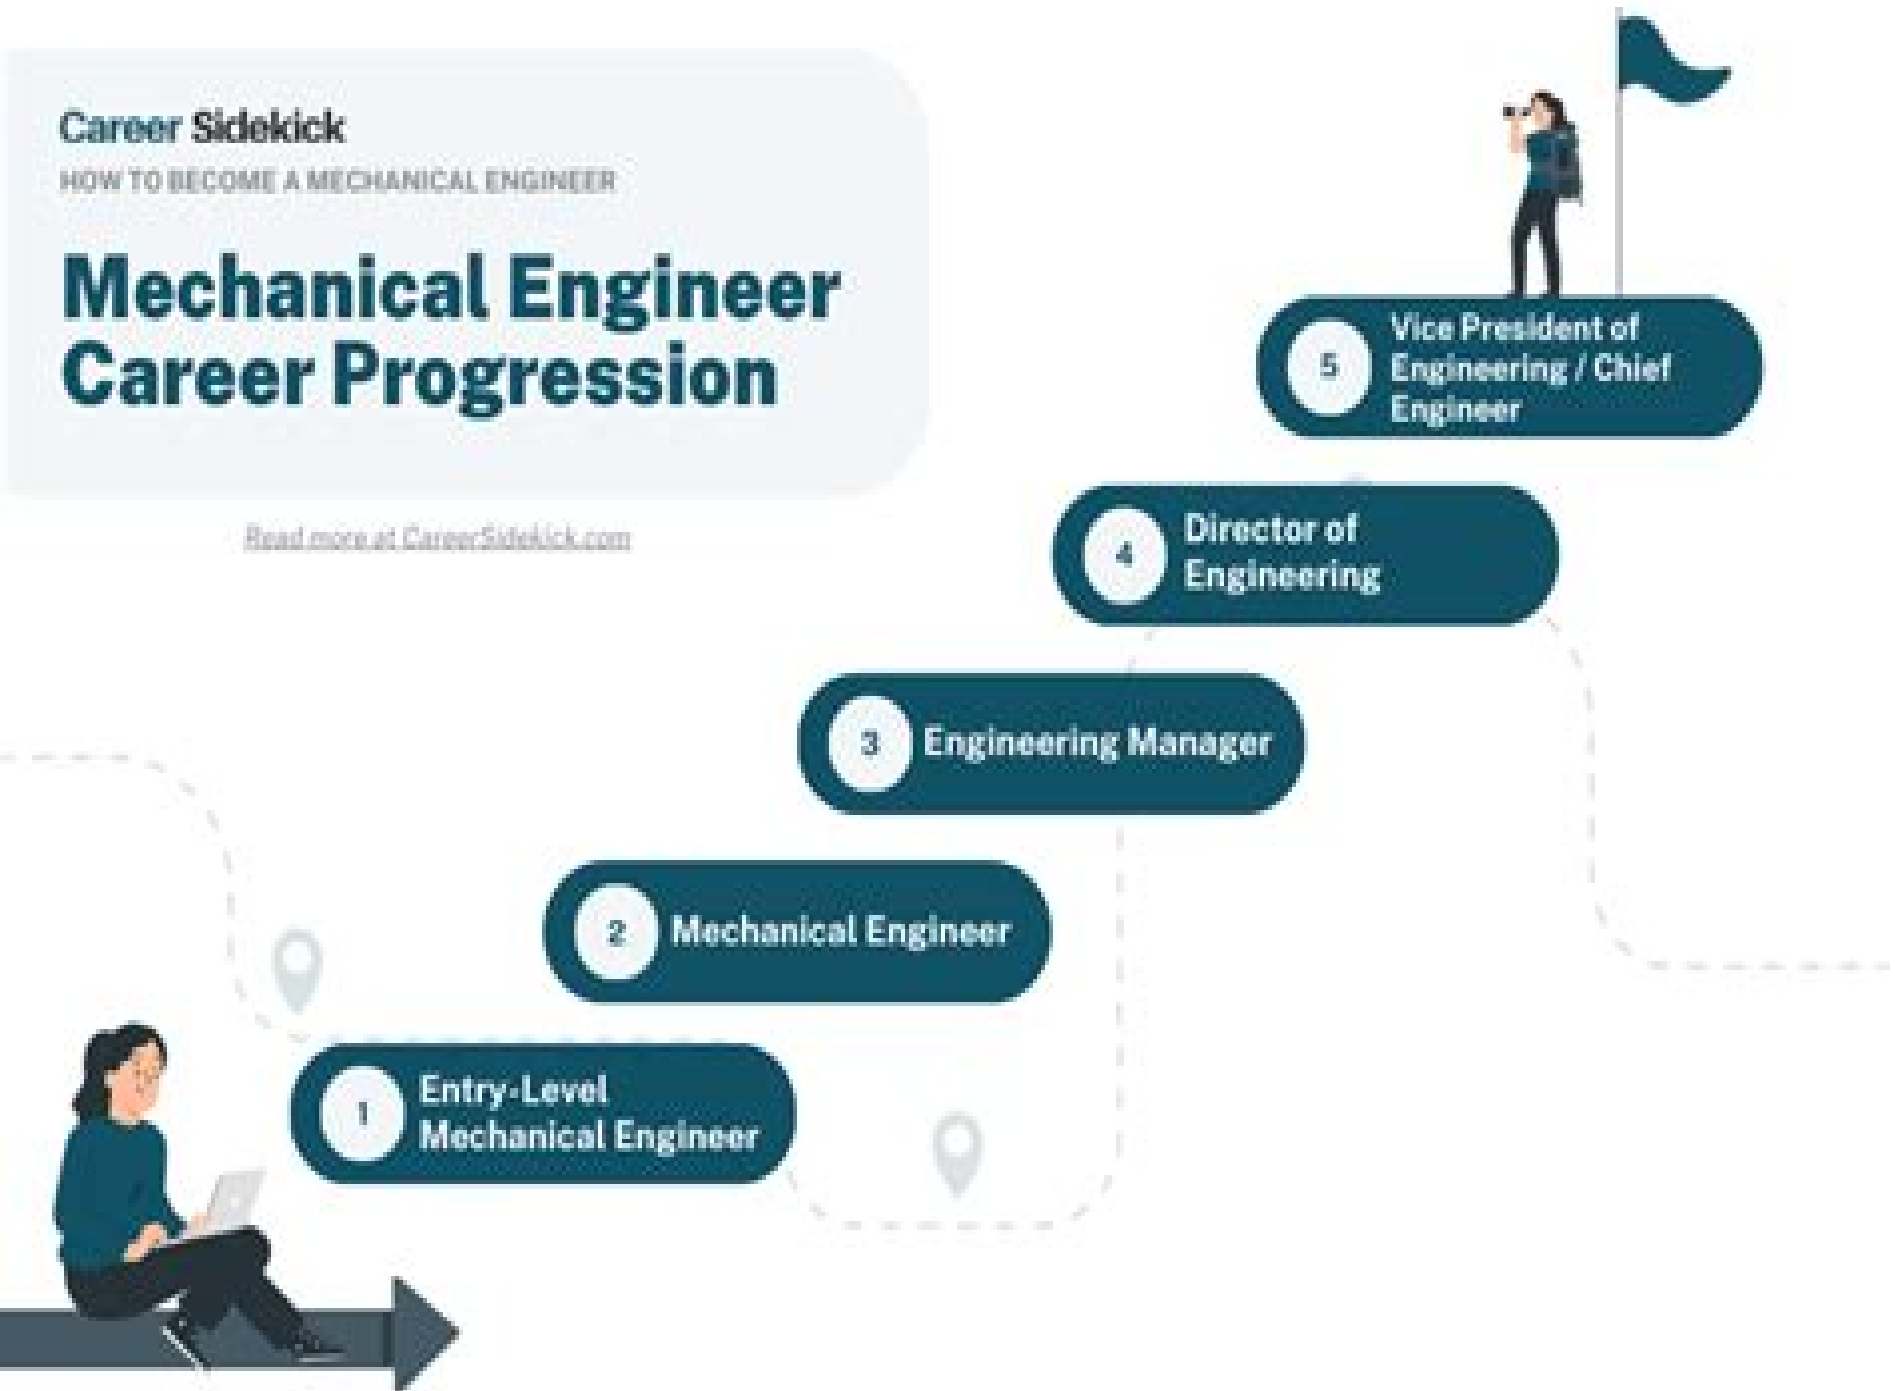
Career Sidekick

HOW TO BECOME A MECHANICAL ENGINEER

Mechanical Engineer Career Progression

Read more at CareerSidekick.com

5 Vice President of Engineering / Chief Engineer

4 Director of Engineering

3 Engineering Manager

2 Mechanical Engineer

1 Entry-Level Mechanical Engineer